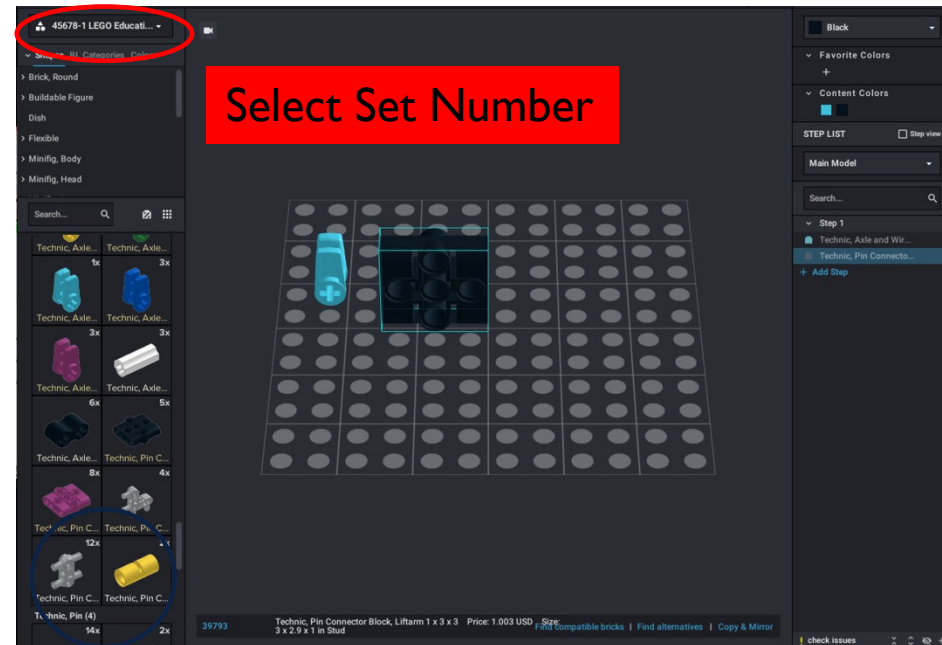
45678-1 LEGO Educati...

Shapes BL Categories Colors

Brick, Round
Buildable Figure
Dish
Flexible
Minifig, Body
Minifig, Head

Search...

Technic, Axle... Technic, Axle...
1x 3x
Technic, Axle... Technic, Axle...
3x 3x
Technic, Axle... Technic, Axle...
6x 5x
Technic, Axle... Technic, Pin C...
8x 4x
Technic, Pin C... Technic, Pin C...
12x
Technic, Pin C... Technic, Pin C...
Technic, Pin (4)
14x 2x

Select Set Number

39793 Technic, Pin Connector Block, Liftarm 1 x 3 x 3 3 x 2.9 x 1 in Stud Price: 1.003 USD Size: Find compatible bricks | Find alternatives | Copy & Mirror

Black
Favorite Colors
+
Content Colors
STEP LIST Step view
Main Model
Search...
Step 1
Technic, Axle and Wir...
Technic, Pin Connecto...
+ Add Step

check issues